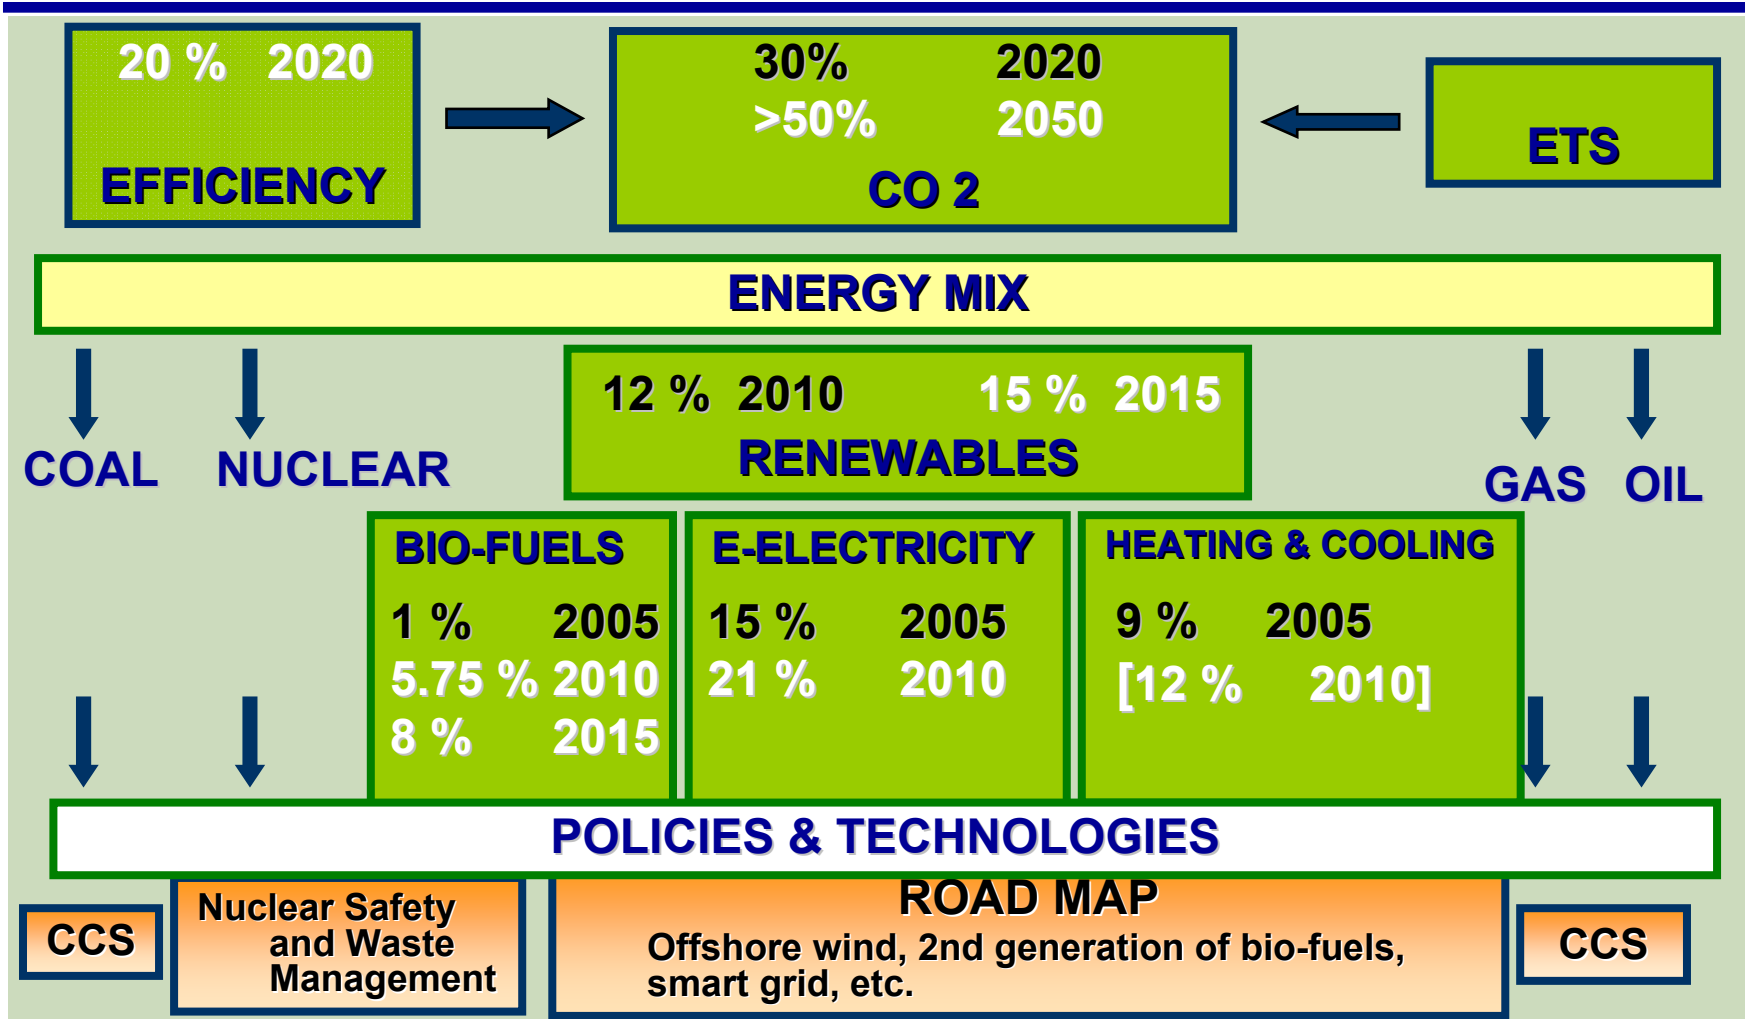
20 % 2020

EFFICIENCY

30% 2020
>50% 2050
CO 2

ETS

ENERGY MIX

COAL

NUCLEAR

12 % 2010 15 % 2015
RENEWABLES

GAS OIL

BIO-FUELS
1 % 2005
5.75 % 2010
8 % 2015

E-ELECTRICITY
15 % 2005
21 % 2010

HEATING & COOLING
9 % 2005
[12 % 2010]

POLICIES & TECHNOLOGIES

CCS

Nuclear Safety and Waste Management

ROAD MAP
Offshore wind, 2nd generation of bio-fuels, smart grid, etc.

CCS